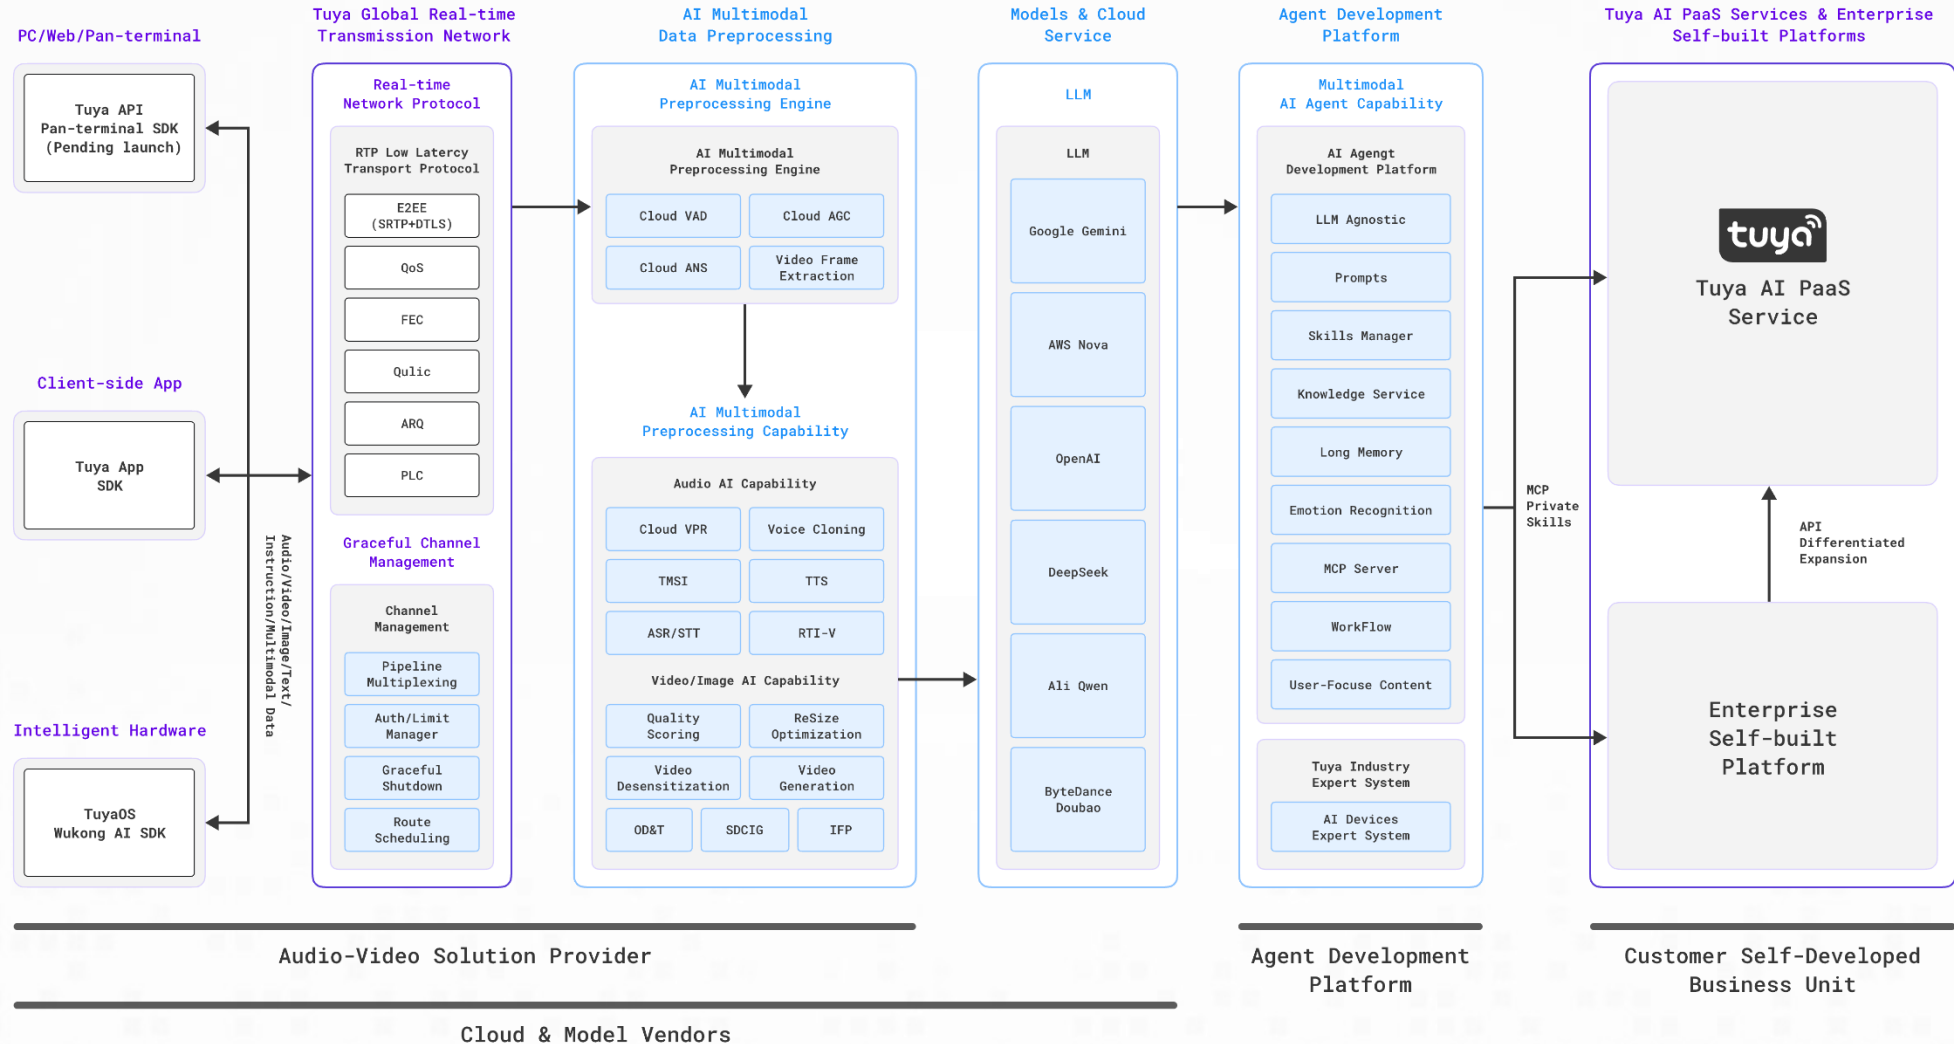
PC/Web/Pan-terminal

Tuya API Pan-terminal SDK (Pending launch)

Client-side App

Tuya App SDK

Intelligent Hardware

TuyaOS Wukong AI SDK

Audio/Video/Image/Text/Instruction/Multimodal Data

Tuya Global Real-time Transmission Network

Real-time Network Protocol

RTP Low Latercy Transport Protocol

E2EE (SRTP+DTLS)

QoS

FEC

Qulic

ARQ

PLC

Graceful Channel Management

Channel Management

Pipeline Multiplexing

Auth/Limit Manager

Graceful Shutdown

Route Scheduling

AI Multimodal Data Preprocessing

AI Multimodal Preprocessing Engine

AI Multimodal Preprocessing Engine

Cloud VAD

Cloud AGC

Cloud ANS

Video Frame Extraction

AI Multimodal Preprocessing Capability

Audio AI Capability

Cloud VPR

Voice Cloning

TMSI

TTS

ASR/STT

RTI-V

Video/Image AI Capability

Quality Scoring

ReSize Optimization

Video Desensitization

Video Generation

OD&T

SDCIG

IFP

Models & Cloud Service

LLM

LLM

Google Gemini

AWS Nova

OpenAI

DeepSeek

Ali Qwen

ByteDance Doubao

Agent Development Platform

Multimodal AI Agent Capability

AI Agengt Development Platform

LLM Agnostic

Prompts

Skills Manager

Knowledge Service

Long Memory

Emotion Recognition

MCP Server

WorkFlow

User-Focuse Content

Tuya Industry Expert System

AI Devices Expert System

MCP Private Skills

Tuya AI PaaS Services & Enterprise Self-built Platforms

tuya

Tuya AI PaaS Service

API Differentiated Expansion

Enterprise Self-built Platform

Audio-Video Solution Provider

Agent Development Platform

Customer Self-Developed Business Unit

Cloud & Model Vendors